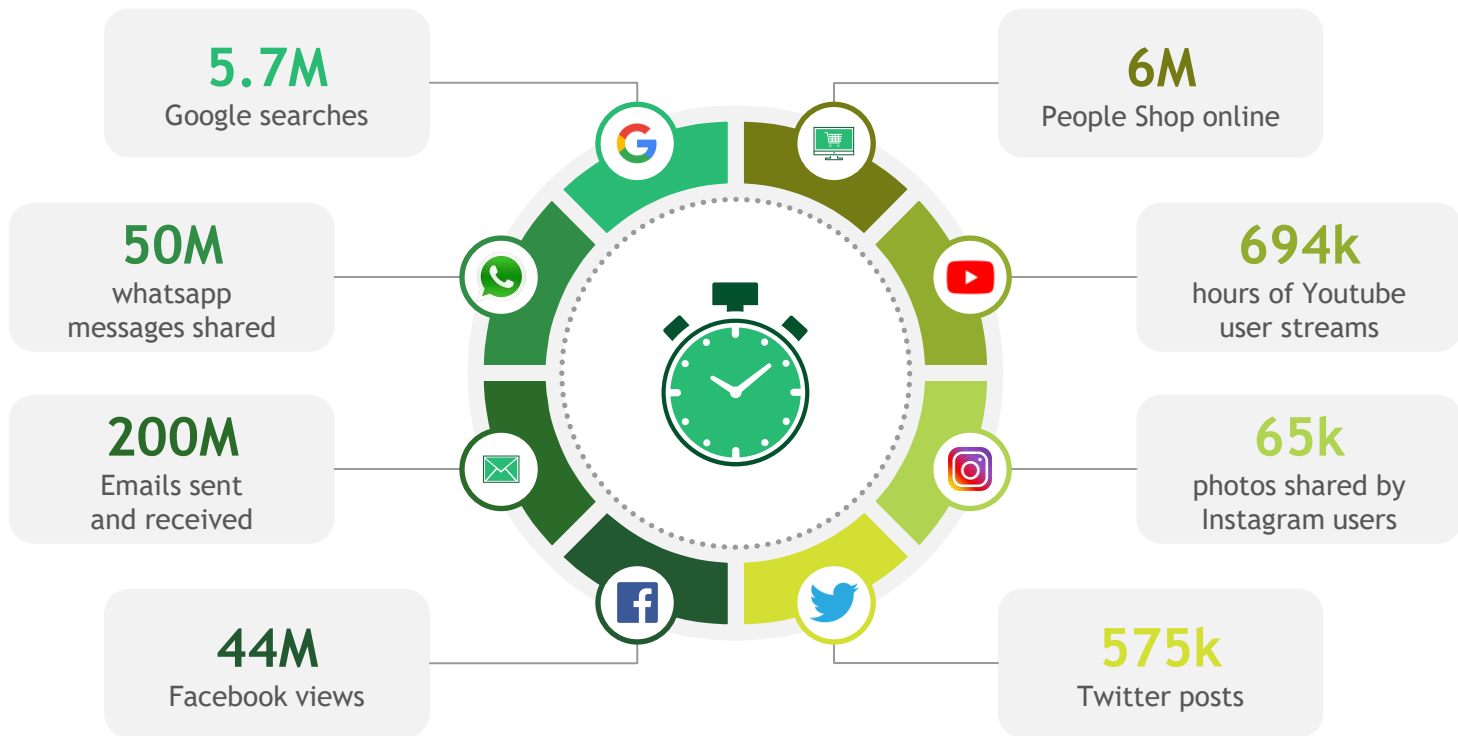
5.7M
Google searches

6M
People Shop online

50M
whatsapp messages shared

694k
hours of Youtube user streams

200M
Emails sent and received

65k
photos shared by Instagram users

44M
Facebook views

575k
Twitter posts